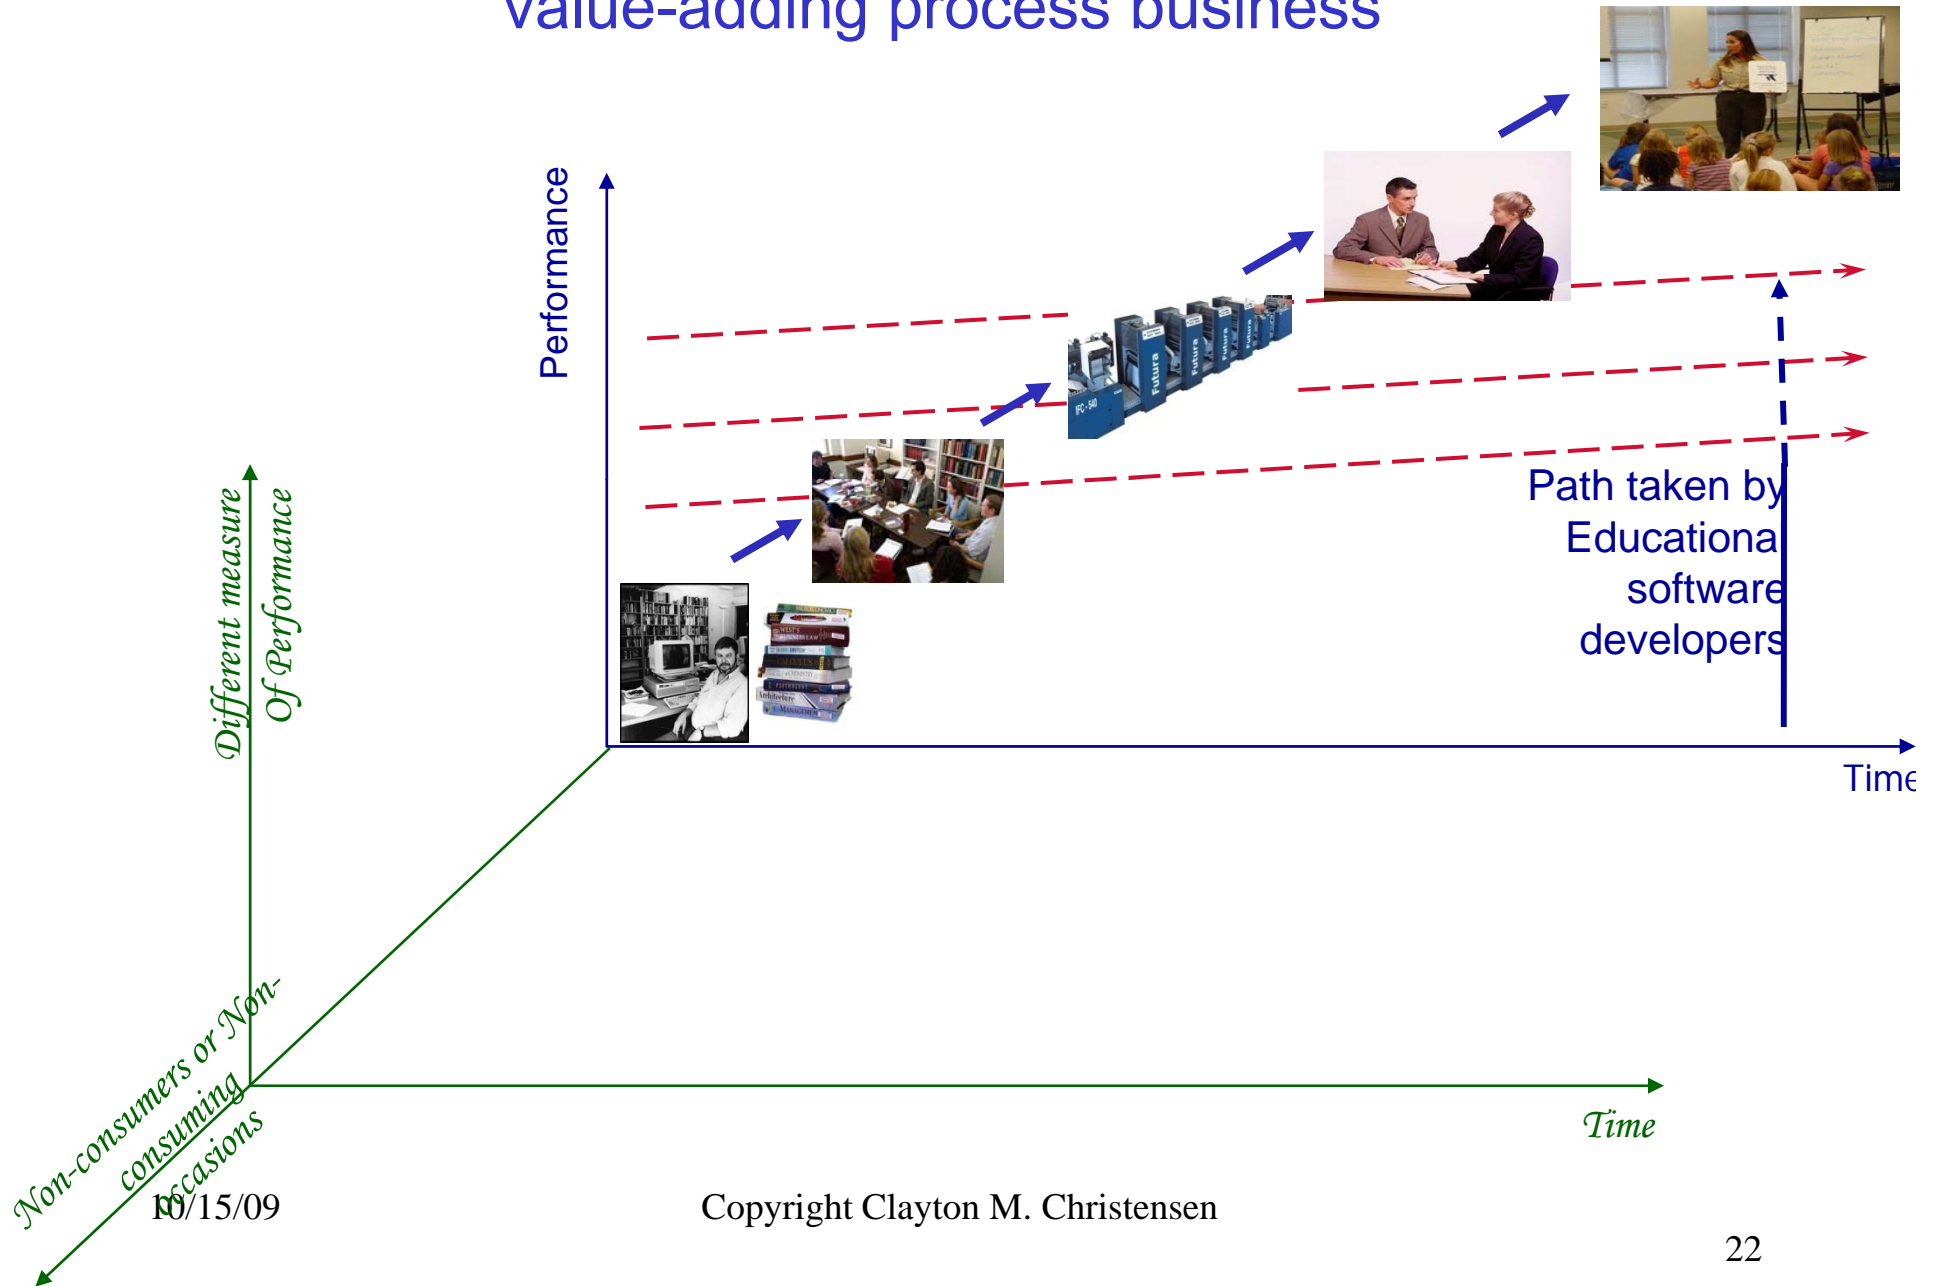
value-adding process business

Performance

Path taken by Educational software developers

Time

Different measure Of Performance

Non-consumers or Non-consuming occasions

Time

10/15/09

Copyright Clayton M. Christensen

22